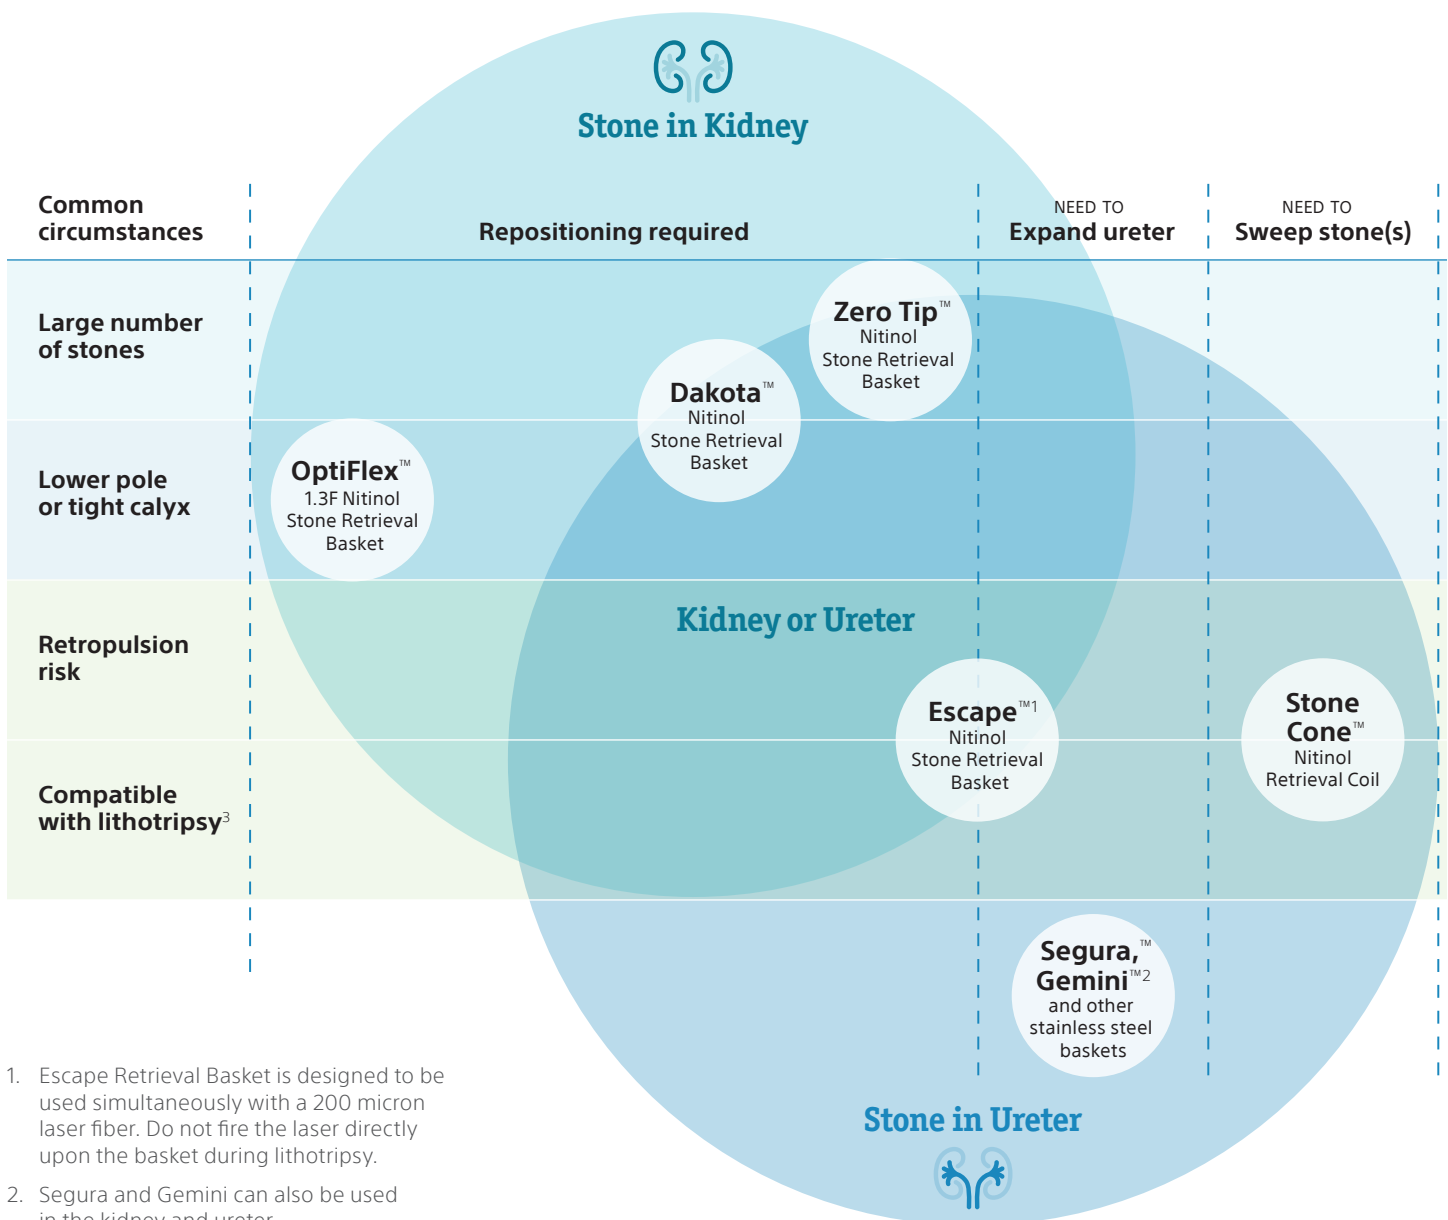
Stone in Kidney

Common circumstances

Repositioning required

NEED TO
Expand ureter

NEED TO
Sweep stone(s)

Large number of stones

Lower pole or tight calyx

Retropulsion risk

Compatible with lithotripsy$^3$

Zero Tip™ Nitinol Stone Retrieval Basket

Dakota™ Nitinol Stone Retrieval Basket

OptiFlex™ 1.3F Nitinol Stone Retrieval Basket

Kidney or Ureter

Escape™1 Nitinol Stone Retrieval Basket

Stone Cone™ Nitinol Retrieval Coil

Segura,™ Gemini™2 and other stainless steel baskets

Stone in Ureter

1. Escape Retrieval Basket is designed to be used simultaneously with a 200 micron laser fiber. Do not fire the laser directly upon the basket during lithotripsy.

2. Segura and Gemini can also be used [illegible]